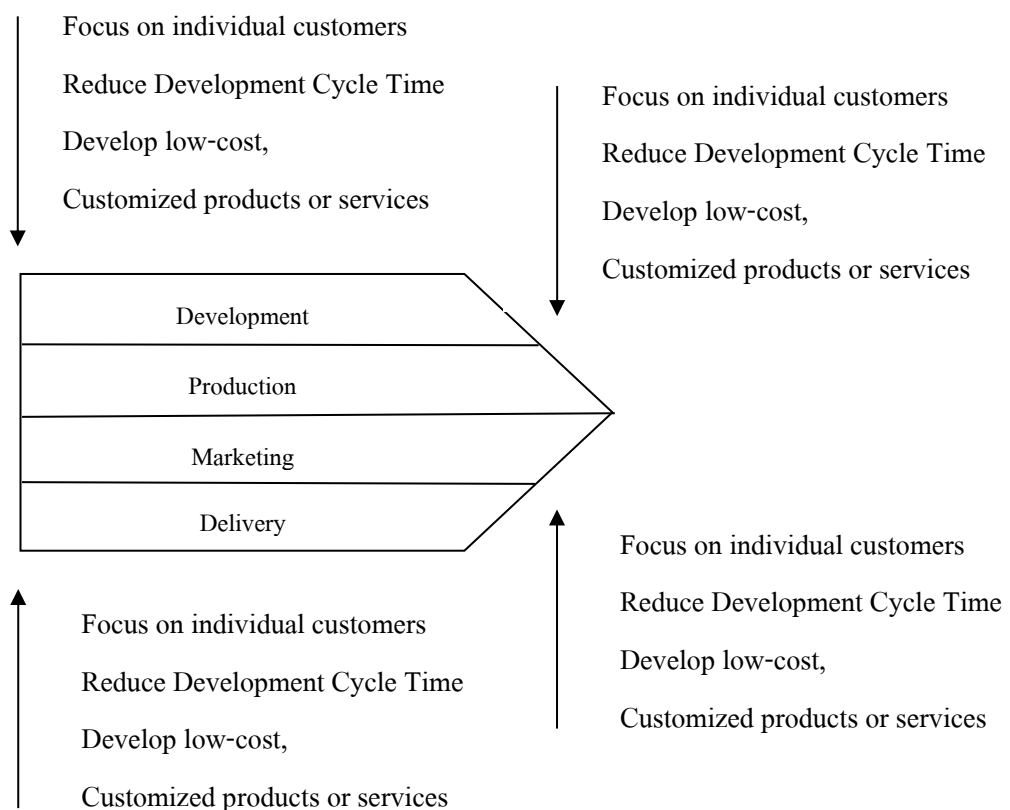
Focus on individual customers
Reduce Development Cycle Time
Develop low-cost,
Customized products or services

Focus on individual customers
Reduce Development Cycle Time
Develop low-cost,
Customized products or services

Development

Production

Marketing

Delivery

Focus on individual customers
Reduce Development Cycle Time
Develop low-cost,
Customized products or services

Focus on individual customers
Reduce Development Cycle Time
Develop low-cost,
Customized products or services